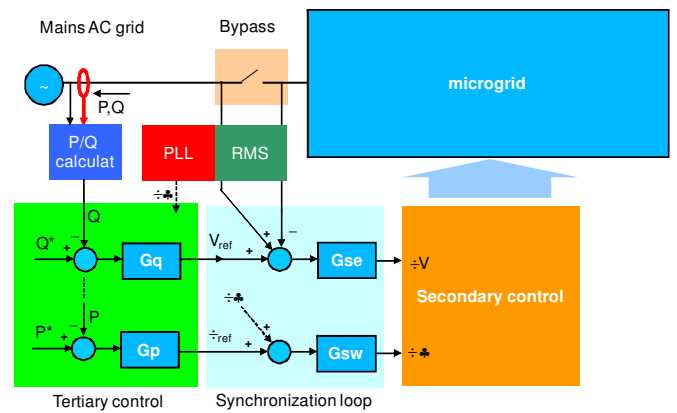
Mains AC grid

Bypass

microgrid

~

P,Q

P/Q calculat

PLL

RMS

÷♣

Q

Q*

+

−

Gq

$V_{ref}$

+

+

−

Gse

÷V

Secondary control

÷♣

P

P*

+

−

Gp

$÷_{ref}$

+

Gsw

÷♣

Tertiary control

Synchronization loop